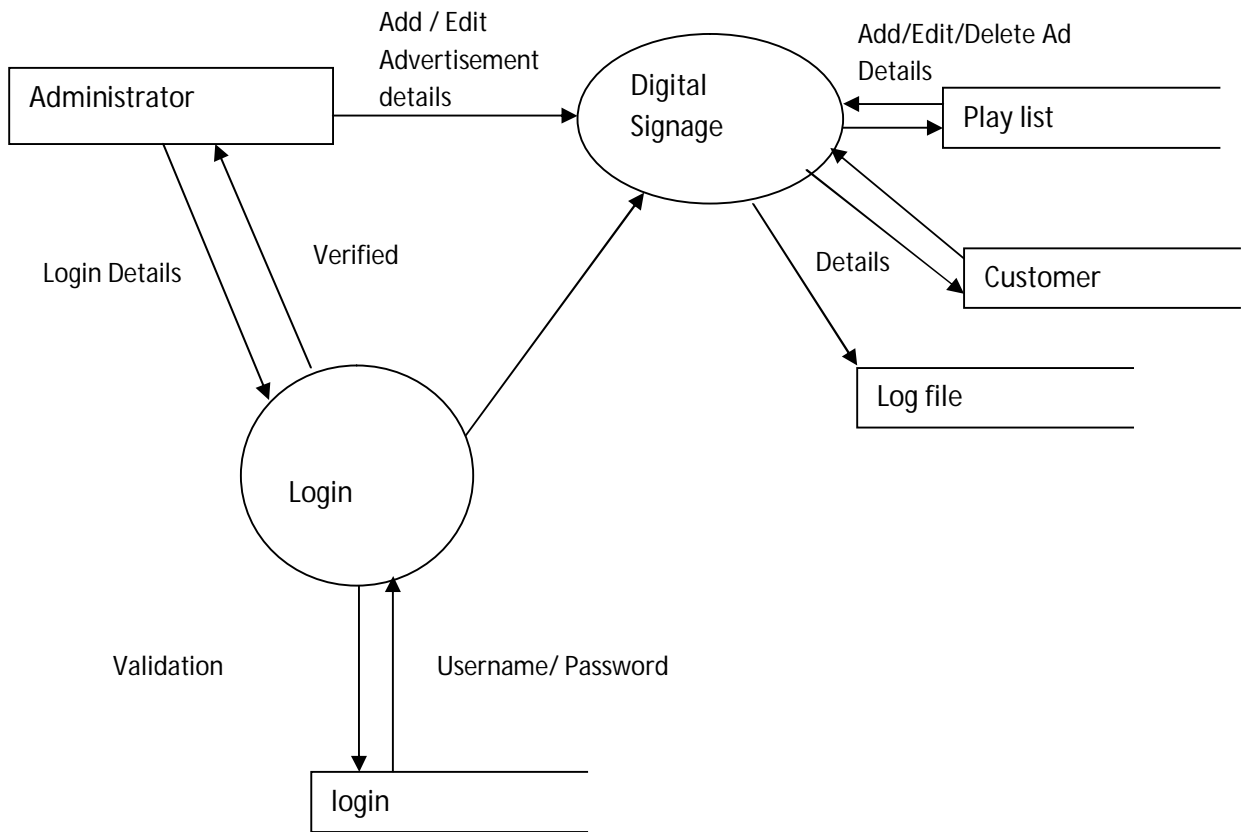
Add / Edit Advertisement details

Add/Edit/Delete Ad Details

Administrator

Digital Signage

Play list

Verified

Login Details

Details

Customer

Log file

Login

Validation

Username/ Password

login